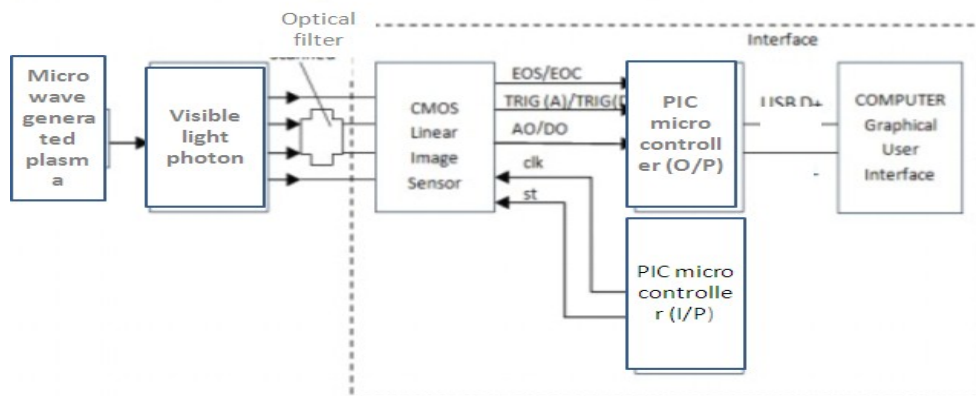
Optical filter

Interface

Micro wave genera ted plasm a

Visible light photon

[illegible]

CMOS Linear Image Sensor

EOS/EOC

TRIG (A)/TRIG([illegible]

AO/DO

clk

st

PIC micro controll er (O/P)

USB D+

-

COMPUTER Graphical User Interface

PIC micro controlle r (I/P)